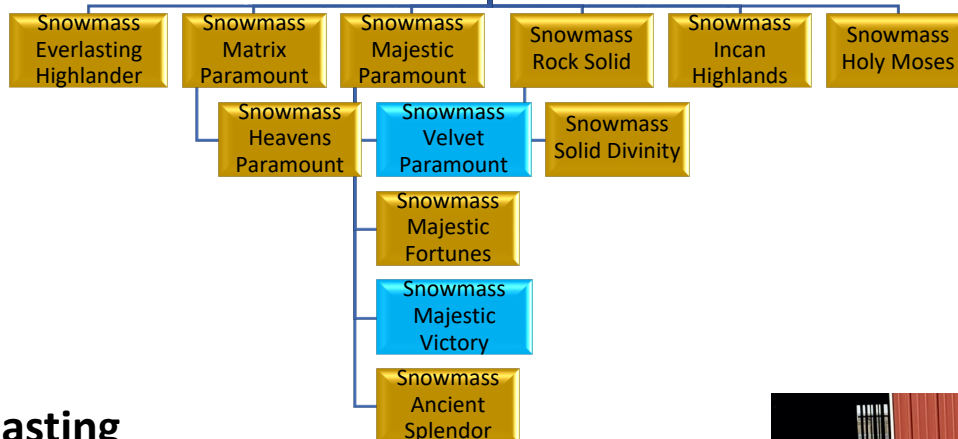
Snowmass Everlasting Highlander

Snowmass Matrix Paramount

Snowmass Majestic Paramount

Snowmass Rock Solid

Snowmass Incan Highlands

Snowmass Holy Moses

Snowmass Heavens Paramount

Snowmass Velvet Paramount

Snowmass Solid Divinity

Snowmass Majestic Fortunes

Snowmass Majestic Victory

Snowmass Ancient Splendor

asting